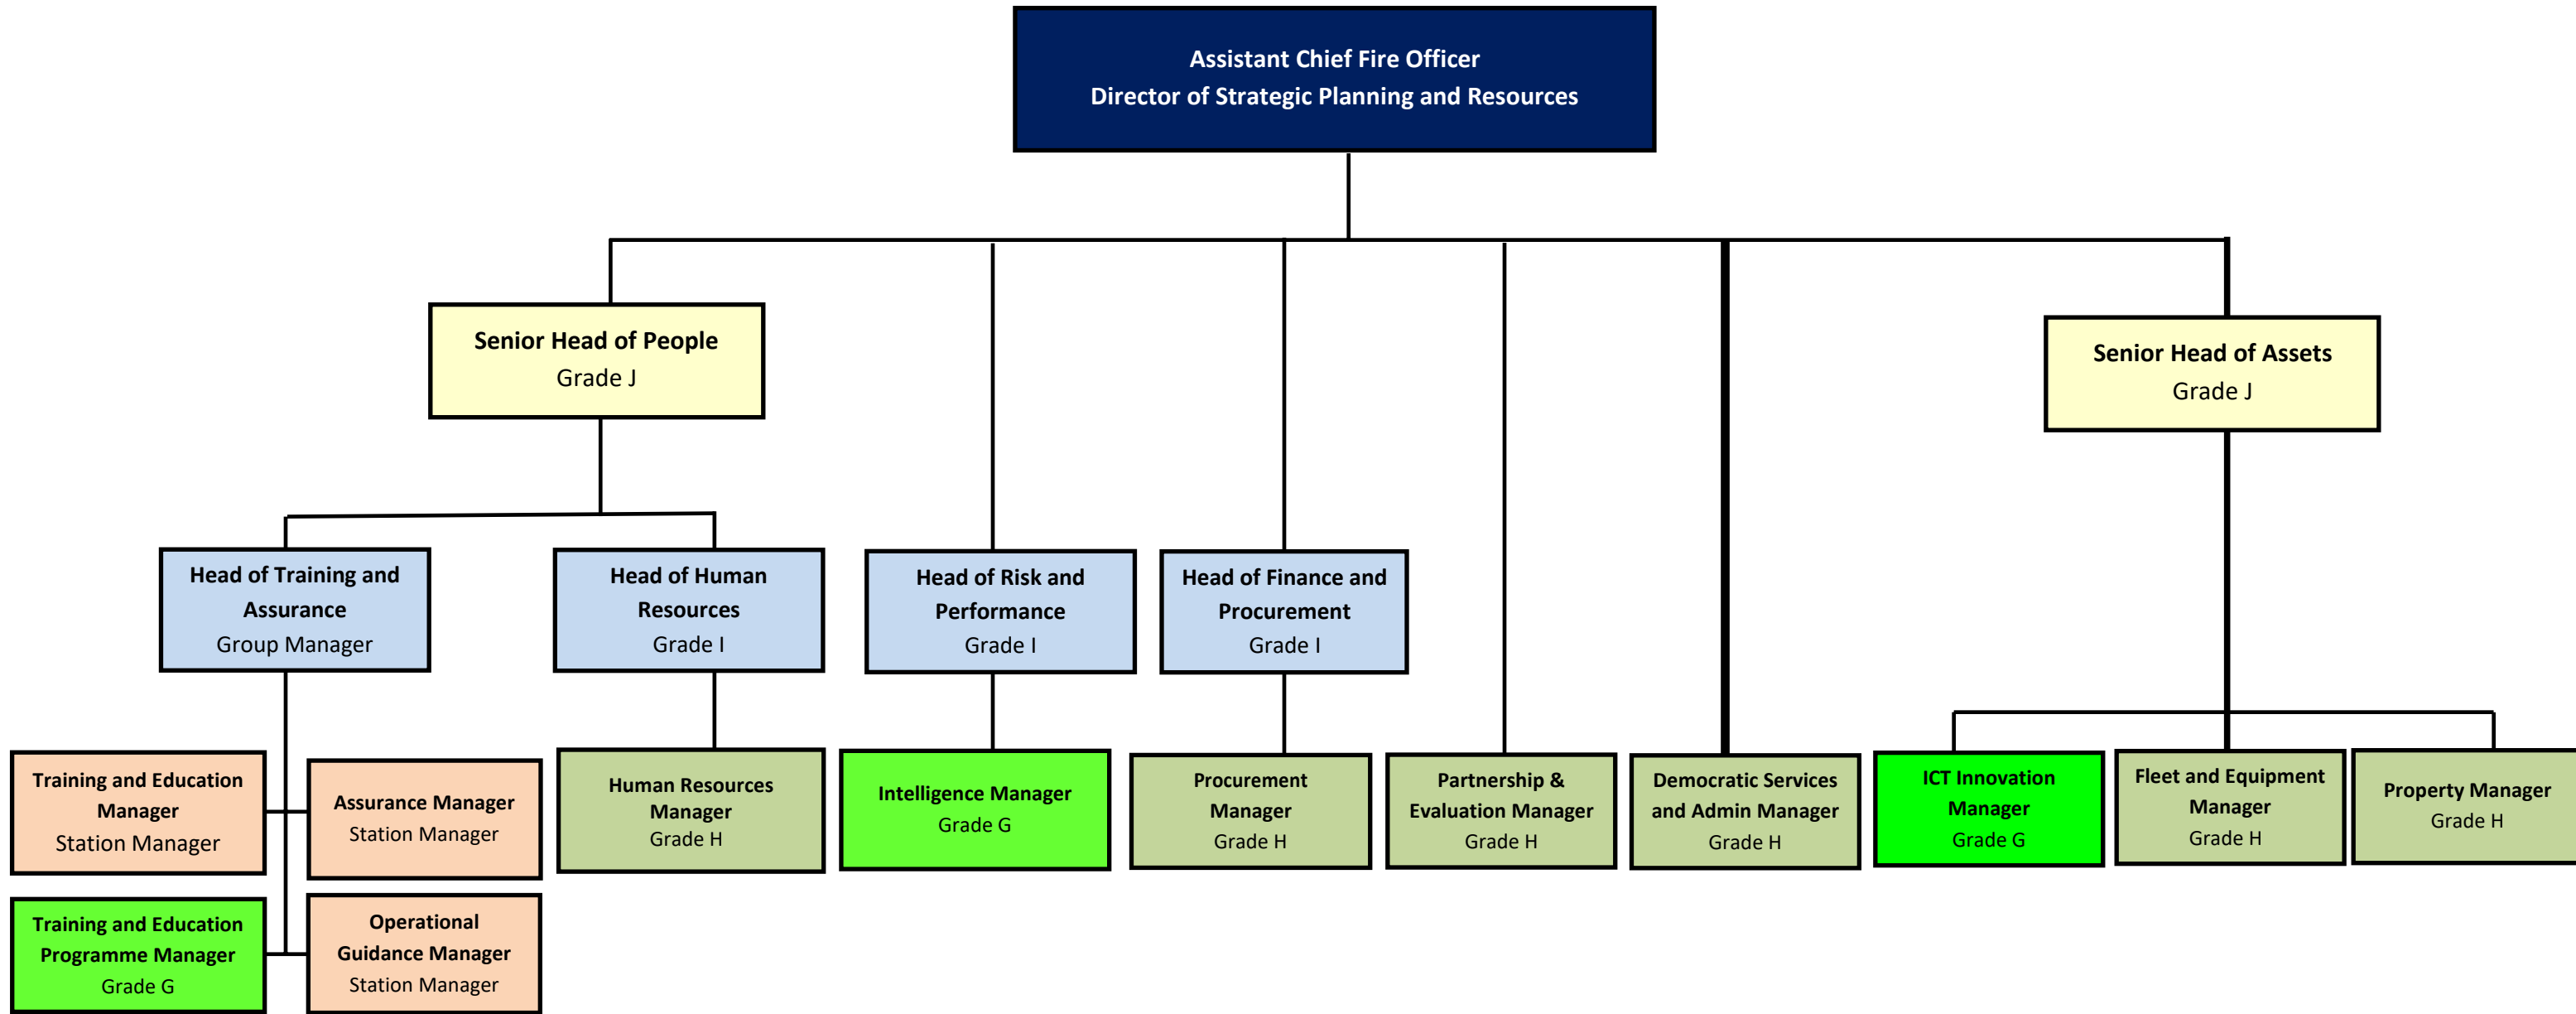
Assistant Chief Fire Officer
Director of Strategic Planning and Resources

Senior Head of People
Grade J

Senior Head of Assets
Grade J

Head of Training and Assurance
Group Manager

Head of Human Resources
Grade I

Head of Risk and Performance
Grade I

Head of Finance and Procurement
Grade I

Training and Education Manager
Station Manager

Assurance Manager
Station Manager

Training and Education Programme Manager
Grade G

Operational Guidance Manager
Station Manager

Human Resources Manager
Grade H

Intelligence Manager
Grade G

Procurement Manager
Grade H

Partnership & Evaluation Manager
Grade H

Democratic Services and Admin Manager
Grade H

ICT Innovation Manager
Grade G

Fleet and Equipment Manager
Grade H

Property Manager
Grade H